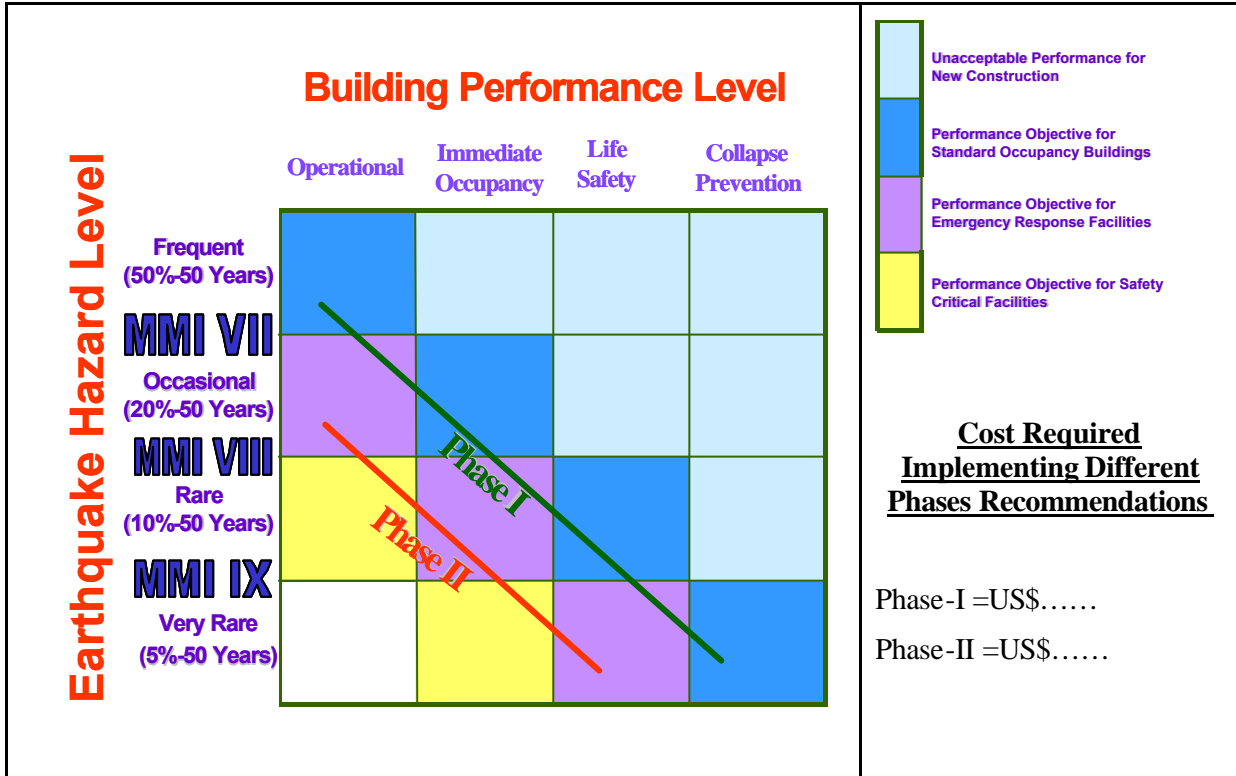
Building Performance Level

Earthquake Hazard Level

Operational

Immediate Occupancy

Life Safety

Collapse Prevention

Frequent (50%-50 Years)

MMI VII

Occasional (20%-50 Years)

MMI VIII

Rare (10%-50 Years)

MMI IX

Very Rare (5%-50 Years)

Phase I

Phase II

Unacceptable Performance for New Construction

Performance Objective for Standard Occupancy Buildings

Performance Objective for Emergency Response Facilities

Performance Objective for Safety Critical Facilities

Cost Required Implementing Different Phases Recommendations

Phase-I =US$……

Phase-II =US$……